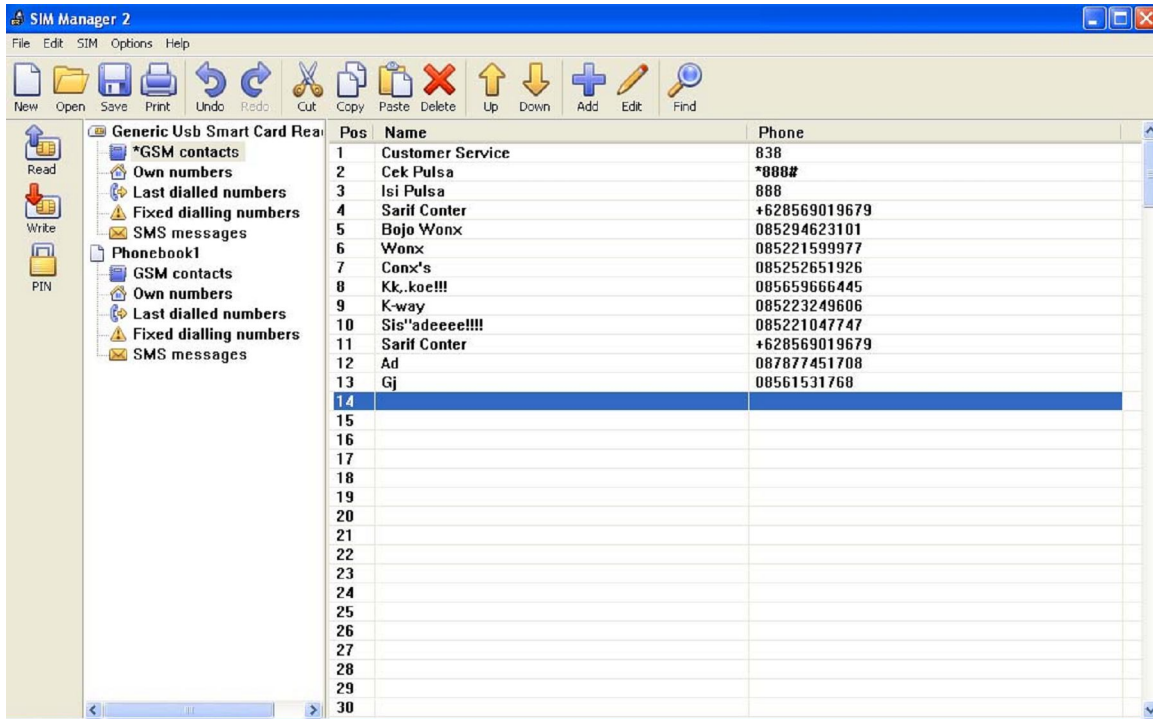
SIM Manager 2

File Edit SIM Options Help

New Open Save Print Undo Redo Cut Copy Paste Delete Up Down Add Edit Find

Read
Write
PIN

Generic Usb Smart Card Rea
*GSM contacts
Own numbers
Last dialled numbers
Fixed dialling numbers
SMS messages
Phonebook1
GSM contacts
Own numbers
Last dialled numbers
Fixed dialling numbers
SMS messages

| Pos | Name | Phone |
|---|---|---|
| 1 | Customer Service | 838 |
| 2 | Cek Pulsa | *888# |
| 3 | Isi Pulsa | 888 |
| 4 | Sarif Conter | +628569019679 |
| 5 | Bojo Wonx | 085294623101 |
| 6 | Wonx | 085221599977 |
| 7 | Conx's | 085252651926 |
| 8 | Kk,.koe!!! | 085659666445 |
| 9 | K-way | 085223249606 |
| 10 | Sis"adeeee!!!! | 085221047747 |
| 11 | Sarif Conter | +628569019679 |
| 12 | Ad | 087877451708 |
| 13 | Gj | 08561531768 |
| 14 | | |
| 15 | | |
| 16 | | |
| 17 | | |
| 18 | | |
| 19 | | |
| 20 | | |
| 21 | | |
| 22 | | |
| 23 | | |
| 24 | | |
| 25 | | |
| 26 | | |
| 27 | | |
| 28 | | |
| 29 | | |
| 30 | | |